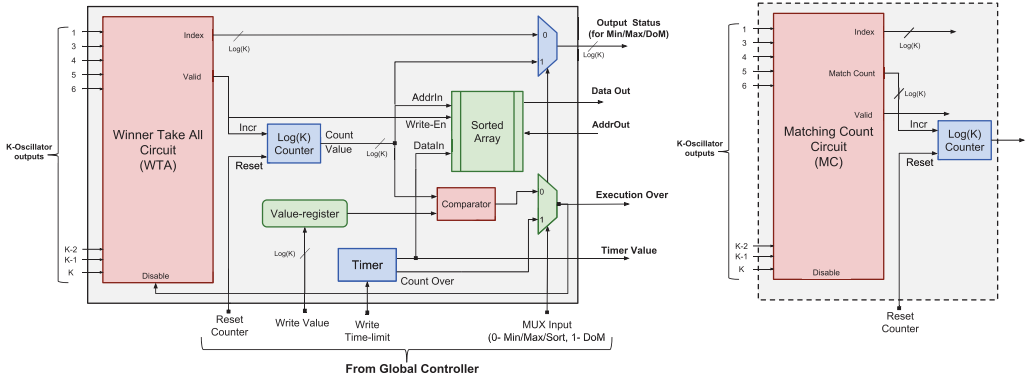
1
3
4
5
6
K-Oscillator outputs
K-2
K-1
K
Winner Take All Circuit (WTA)
Index
Valid
Disable
Log(K)
Incr
Reset
Log(K) Counter
Count Value
Log(K)
AddrIn
Write-En
DataIn
Sorted Array
0
1
Output Status (for Min/Max/DoM)
Log(K)
Data Out
AddrOut
Comparator
Value-register
Log(K)
Timer
Count Over
0
1
Execution Over
Timer Value
Reset Counter
Write Value
Write Time-limit
MUX Input (0- Min/Max/Sort, 1- DoM)
From Global Controller

1
3
4
5
6
K-Oscillator outputs
K-2
K-1
K
Matching Count Circuit (MC)
Index
Log(K)
Match Count
Log(K)
Valid
Incr
Reset
Log(K) Counter
Disable
Reset Counter